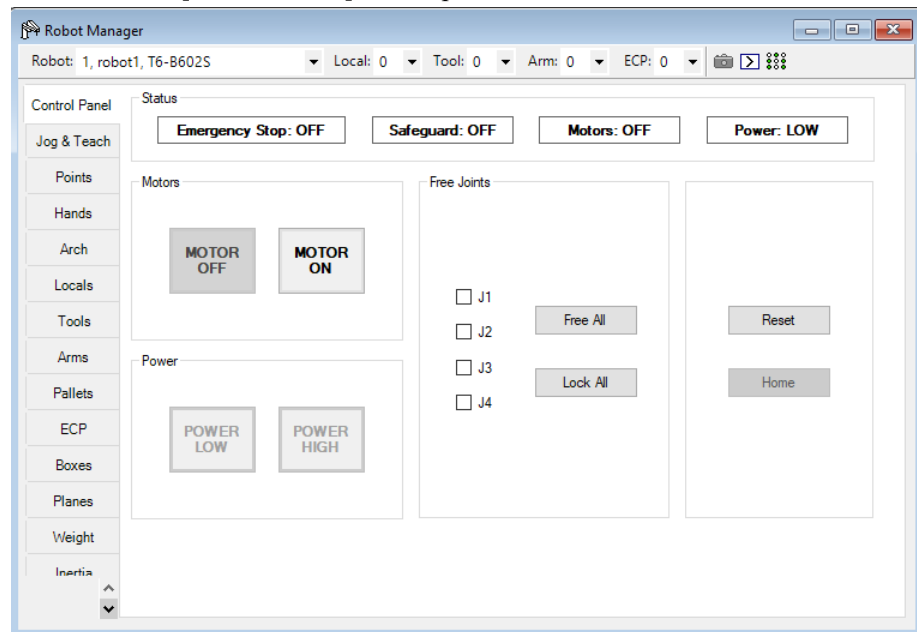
Robot Manager

Robot: 1, robot1, T6-B602S Local: 0 Tool: 0 Arm: 0 ECP: 0

Control Panel
Jog & Teach
Points
Hands
Arch
Locals
Tools
Arms
Pallets
ECP
Boxes
Planes
Weight
Inertia

Status
Emergency Stop: OFF
Safeguard: OFF
Motors: OFF
Power: LOW

Motors
MOTOR OFF
MOTOR ON

Free Joints
J1
J2
J3
J4
Free All
Lock All

Reset
Home

Power
POWER LOW
POWER HIGH